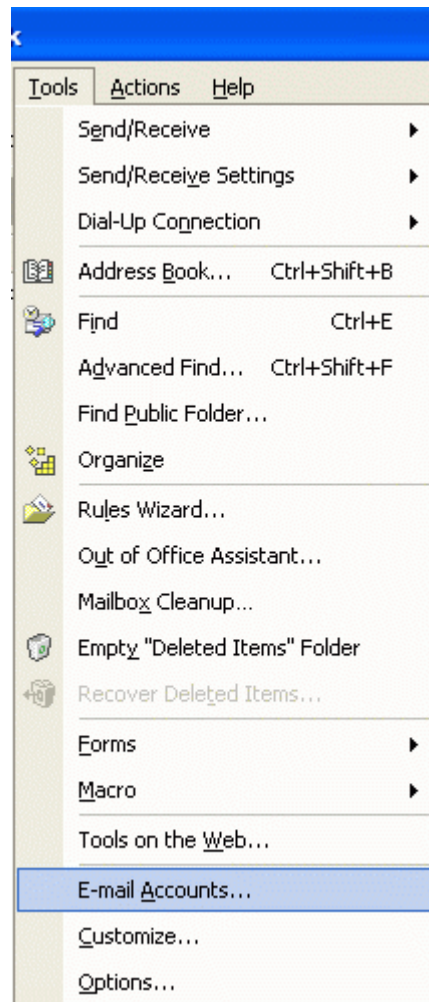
Tools Actions Help

Send/Receive
Send/Receive Settings
Dial-Up Connection
Address Book... Ctrl+Shift+B
Find Ctrl+E
Advanced Find... Ctrl+Shift+F
Find Public Folder...
Organize
Rules Wizard...
Out of Office Assistant...
Mailbox Cleanup...
Empty "Deleted Items" Folder
Recover Deleted Items...
Forms
Macro
Tools on the Web...
E-mail Accounts...
Customize...
Options...